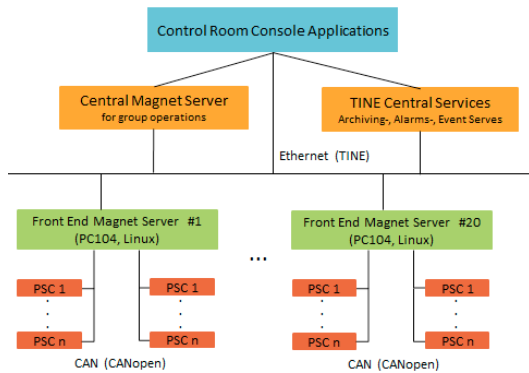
Control Room Console Applications

Central Magnet Server
for group operations

TINE Central Services
Archiving-, Alarms-, Event Serves

Ethernet (TINE)

Front End Magnet Server #1
(PC104, Linux)

...

Front End Magnet Server #20
(PC104, Linux)

PSC 1
.
.
.
PSC n

PSC 1
.
.
.
PSC n

PSC 1
.
.
.
PSC n

PSC 1
.
.
.
PSC n

CAN (CANopen)

CAN (CANopen)